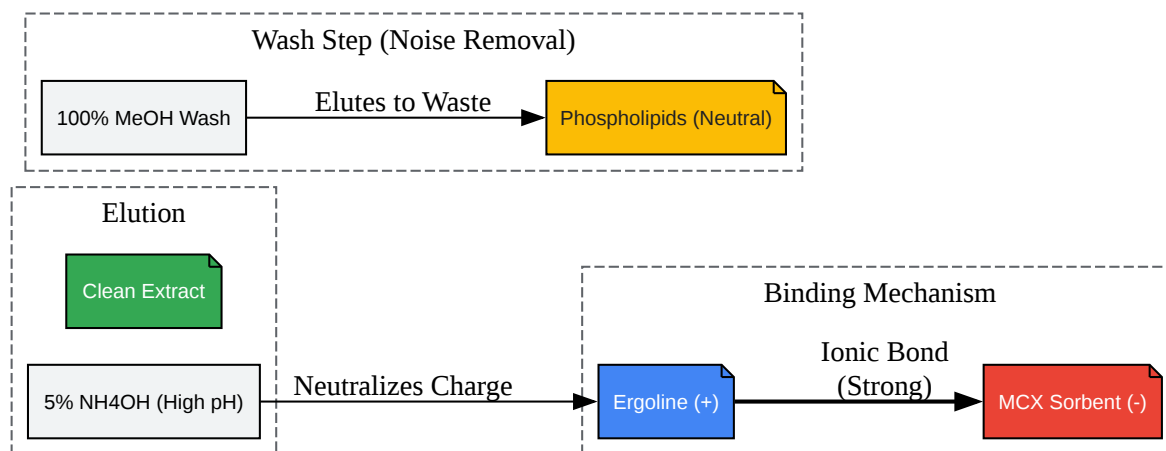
Wash Step (Noise Removal)

100% MeOH Wash

Elutes to Waste

Phospholipids (Neutral)

Elution

Clean Extract

5% NH4OH (High pH)

Neutralizes Charge

Binding Mechanism

Ergoline (+)

Ionic Bond (Strong)

MCX Sorbent (-)